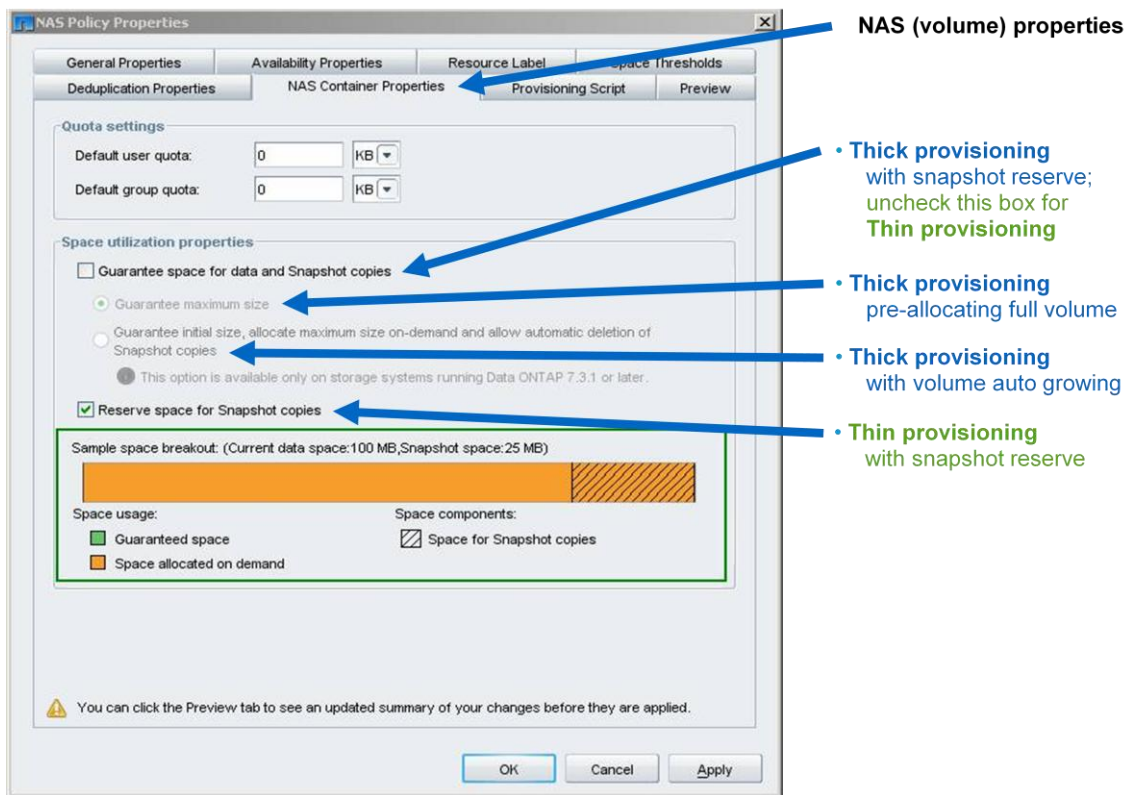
NAS Policy Properties

General Properties | Availability Properties | Resource Label | Space Thresholds
Deduplication Properties | NAS Container Properties | Provisioning Script | Preview

Quota settings
Default user quota: 0 KB
Default group quota: 0 KB

Space utilization properties
Guarantee space for data and Snapshot copies
Guarantee maximum size
Guarantee initial size, allocate maximum size on-demand and allow automatic deletion of Snapshot copies
This option is available only on storage systems running Data ONTAP 7.3.1 or later.
Reserve space for Snapshot copies

Sample space breakout: (Current data space:100 MB,Snapshot space:25 MB)
Space usage:
Guaranteed space
Space allocated on demand
Space components:
Space for Snapshot copies

You can click the Preview tab to see an updated summary of your changes before they are applied.

OK | Cancel | Apply

NAS (volume) properties

• Thick provisioning with snapshot reserve; uncheck this box for Thin provisioning

• Thick provisioning pre-allocating full volume

• Thick provisioning with volume auto growing

• Thin provisioning with snapshot reserve